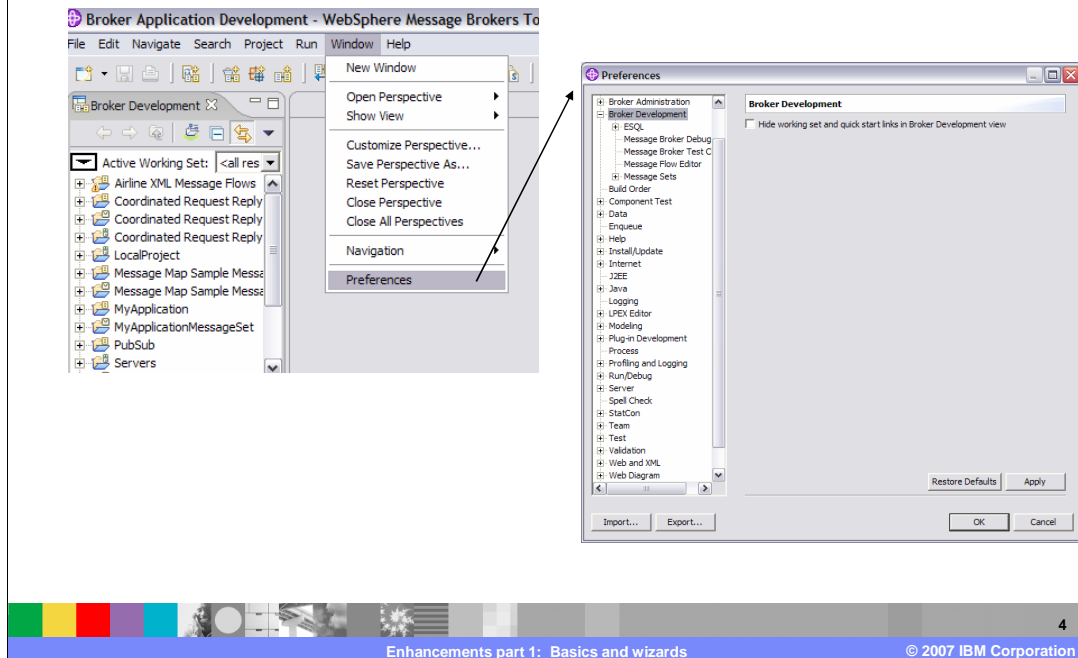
Broker Application Development - WebSphere Message Brokers To

File Edit Navigate Search Project Run Window Help

Broker Development

Active Working Set: <all res

Airline XML Message Flows
Coordinated Request Reply
Coordinated Request Reply
Coordinated Request Reply
LocalProject
Message Map Sample Messa
Message Map Sample Messa
MyApplication
MyApplicationMessageSet
PubSub
Servers

New Window
Open Perspective
Show View
Customize Perspective...
Save Perspective As...
Reset Perspective
Close Perspective
Close All Perspectives
Navigation
Preferences

Preferences

Broker Administration
Broker Development
ESQL
Message Broker Debug
Message Broker Test C
Message Flow Editor
Message Sets
Build Order
Component Test
Data
Enqueue
Help
Install/Update
Internet
J2EE
Java
Logging
LPEX Editor
Modeling
Plug-in Development
Process
Profiling and Logging
Run/Debug
Server
Spell Check
StatCon
Team
Test
Validation
Web and XML
Web Diagram

Broker Development

Hide working set and quick start links in Broker Development view

Restore Defaults
Apply

Import...
Export...
OK
Cancel

4

Enhancements part 1: Basics and wizards

© 2007 IBM Corporation